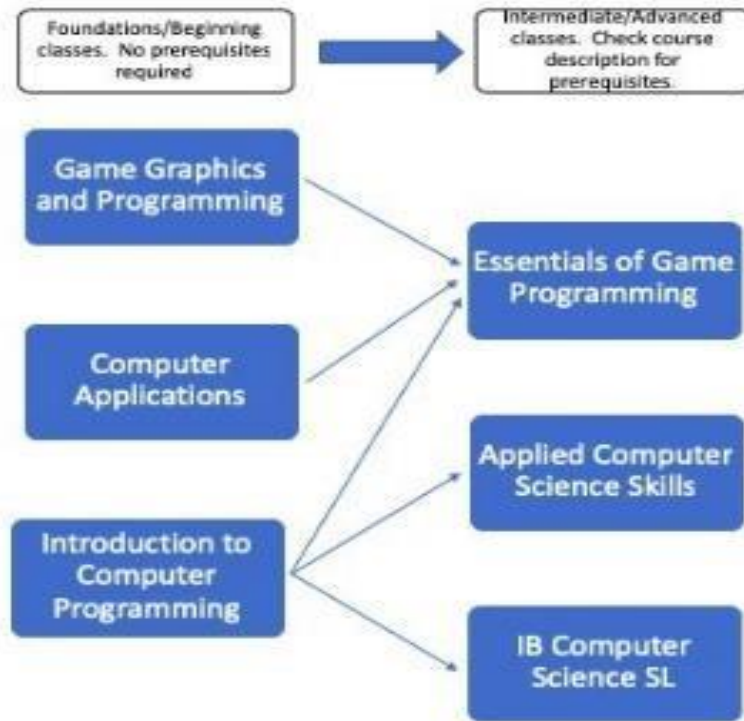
Foundations/Beginning classes. No prerequisites required

Intermediate/Advanced classes. Check course description for prerequisites.

Game Graphics and Programming

Computer Applications

Introduction to Computer Programming

Essentials of Game Programming

Applied Computer Science Skills

IB Computer Science SL